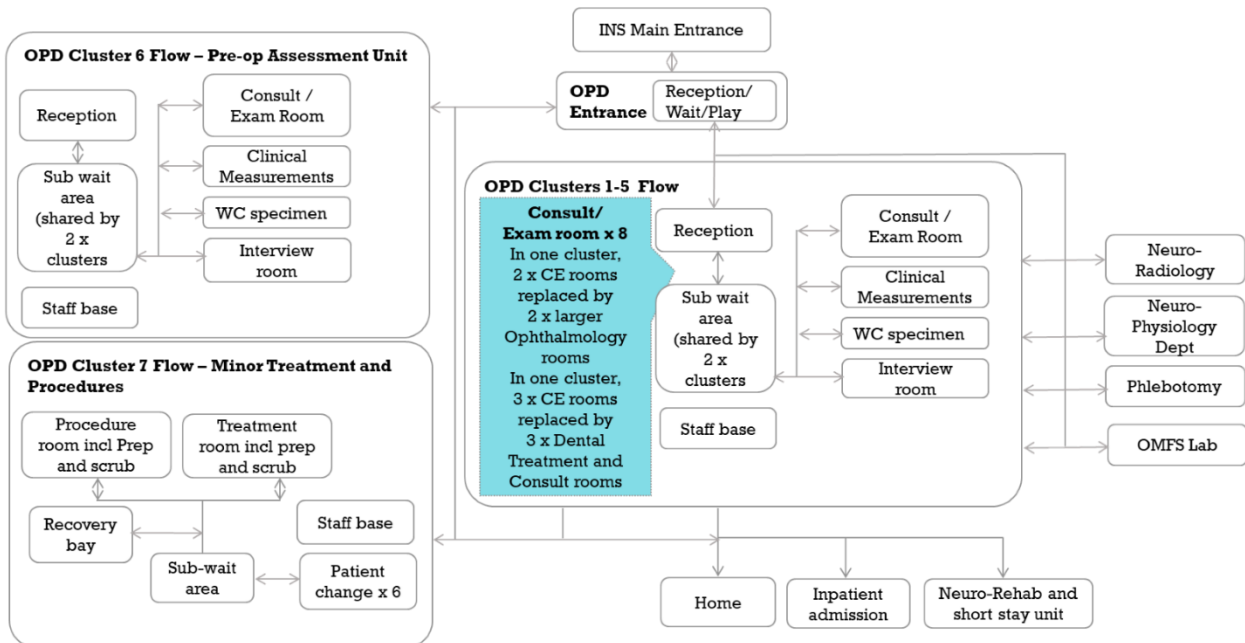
INS Main Entrance

OPD Entrance

Reception/ Wait/Play

OPD Cluster 6 Flow – Pre-op Assessment Unit

Reception

Sub wait area (shared by 2 x clusters)

Consult / Exam Room

Clinical Measurements

WC specimen

Interview room

Staff base

OPD Clusters 1-5 Flow

Consult/ Exam room x 8 In one cluster, 2 x CE rooms replaced by 2 x larger Ophthalmology rooms In one cluster, 3 x CE rooms replaced by 3 x Dental Treatment and Consult rooms

Reception

Sub wait area (shared by 2 x clusters)

Staff base

Consult / Exam Room

Clinical Measurements

WC specimen

Interview room

Neuro-Radiology

Neuro-Physiology Dept

Phlebotomy

OMFS Lab

OPD Cluster 7 Flow – Minor Treatment and Procedures

Procedure room incl Prep and scrub

Treatment room incl prep and scrub

Recovery bay

Staff base

Sub-wait area

Patient change x 6

Home

Inpatient admission

Neuro-Rehab and short stay unit